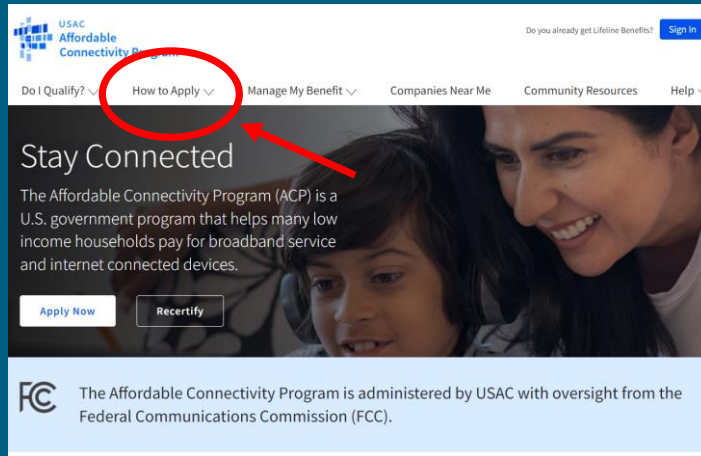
USAC
Affordable
Connectivity Program

Do you already get Lifeline Benefits?
Sign In

Do I Qualify?
How to Apply
Manage My Benefit
Companies Near Me
Community Resources
Help

Stay Connected

The Affordable Connectivity Program (ACP) is a U.S. government program that helps many low income households pay for broadband service and internet connected devices.

Apply Now
Recertify

FC

The Affordable Connectivity Program is administered by USAC with oversight from the Federal Communications Commission (FCC).